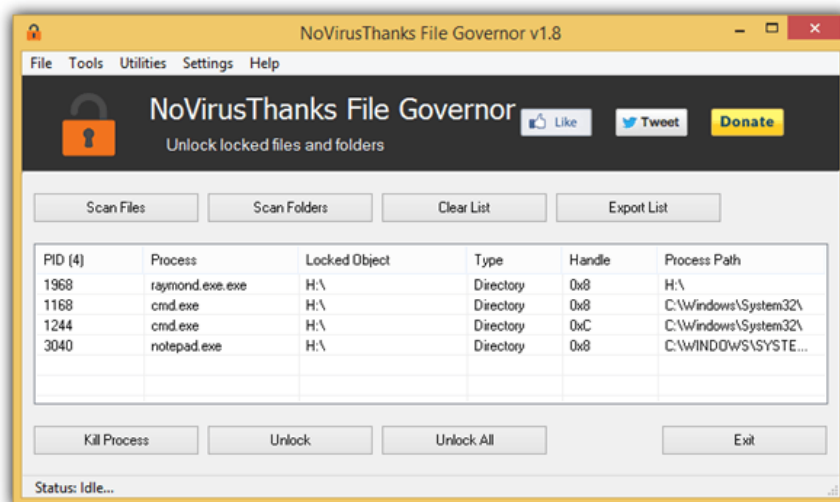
NoVirusThanks File Governor v1.8

File Tools Utilities Settings Help

NoVirusThanks File Governor
Unlock locked files and folders

Like Tweet Donate

Scan Files Scan Folders Clear List Export List

| PID (4) | Process | Locked Object | Type | Handle | Process Path |
|---|---|---|---|---|---|
| 1968 | raymond.exe.exe | H:\ | Directory | 0x8 | H:\ |
| 1168 | cmd.exe | H:\ | Directory | 0x8 | C:\Windows\System32\ |
| 1244 | cmd.exe | H:\ | Directory | 0xC | C:\Windows\System32\ |
| 3040 | notepad.exe | H:\ | Directory | 0x8 | C:\WINDOWS\SYSTE... |

Kill Process Unlock Unlock All Exit

Status: Idle...